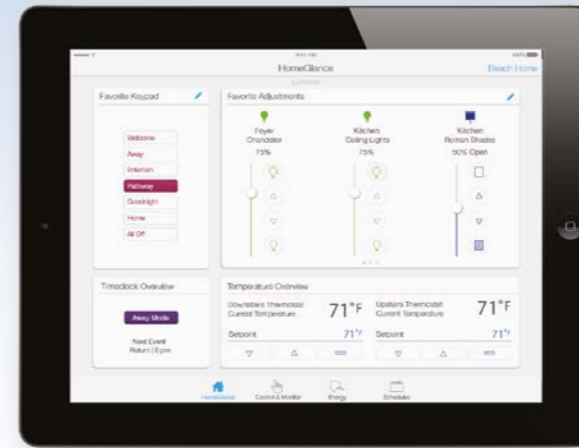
HomeGlance

Beach Home

Favorite Keypad

Welcome

Away

Entertain

Pathway

Goodnight

Home

All Off

Favorite Adjustments

Foyer Chandelier

75%

Kitchen Ceiling Lights

75%

Kitchen Roman Shades

50% Open

Timeclock Overview

Away Mode

Next Event

Return | 6 pm

Temperature Overview

Downstairs Thermostat Current Temperature

71°F

Setpoint

71°F

Upstairs Thermostat Current Temperature

71°F

Setpoint

71°F

HomeGlance

Control & Monitor

Energy

Schedules